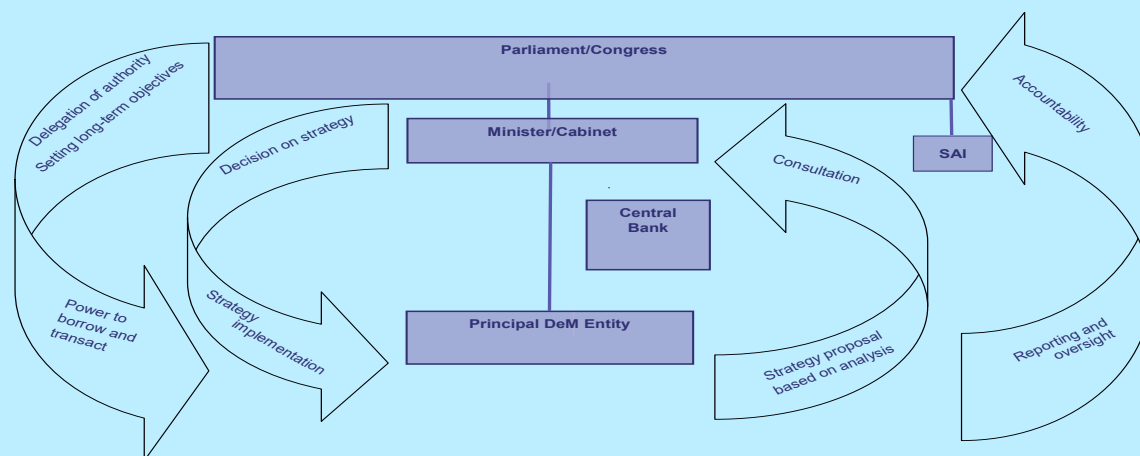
Parliament/Congress

Delegation of authority
Setting long-term objectives

Power to borrow and transact

Decision on strategy

Strategy implementation

Minister/Cabinet

Central Bank

Principal DeM Entity

Consultation

Strategy proposal based on analysis

SAI

Accountability

Reporting and oversight